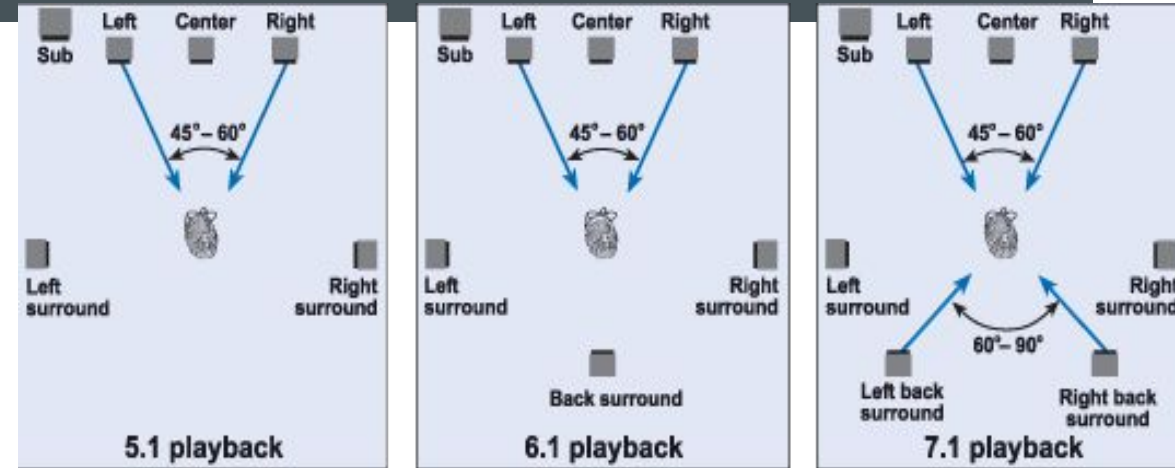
Sub Left Center Right

45° – 60°

Left surround

Right surround

5.1 playback

Sub Left Center Right

45° – 60°

Left surround

Right surround

Back surround

6.1 playback

Sub Left Center Right

45° – 60°

Left surround

Right surround

60°– 90°

Left back surround

Right back surround

7.1 playback